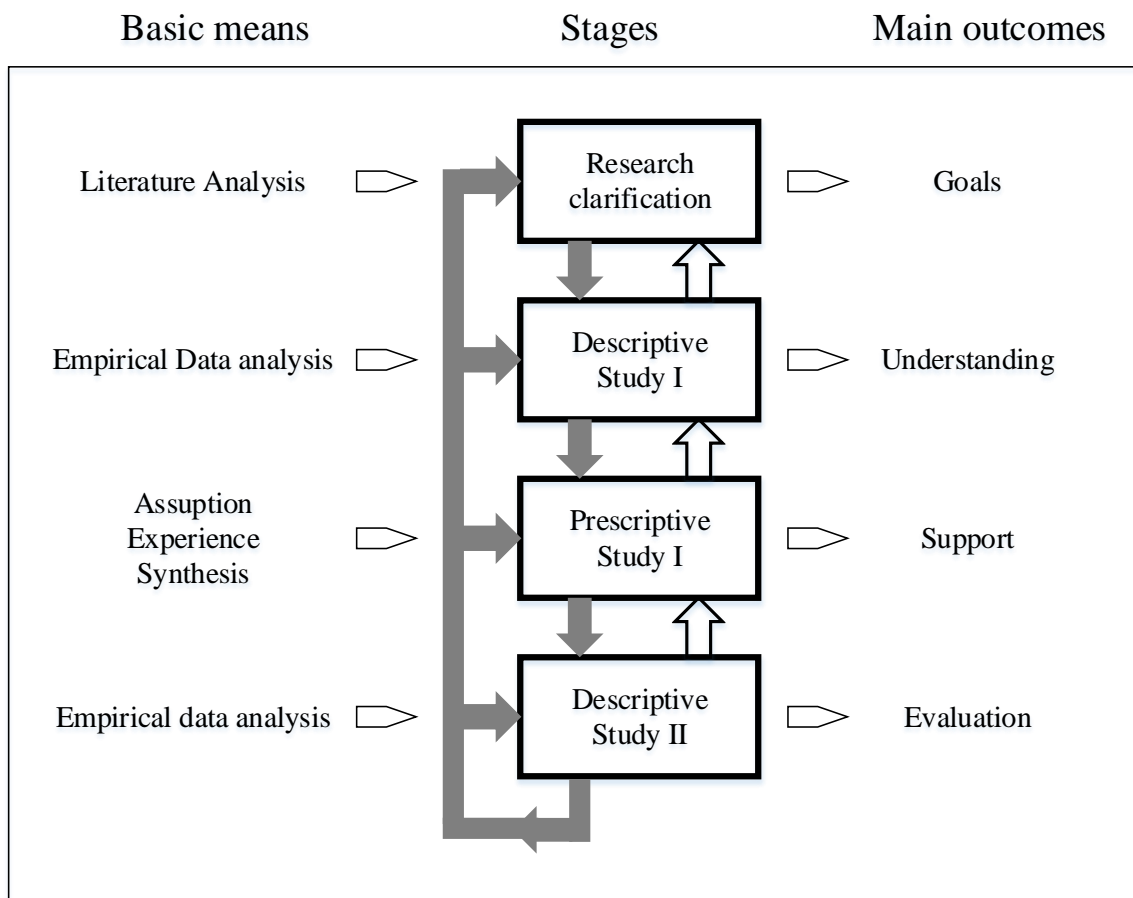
Basic means

Stages

Main outcomes

Literature Analysis

Research clarification

Goals

Empirical Data analysis

Descriptive Study I

Understanding

Assuption Experience Synthesis

Prescriptive Study I

Support

Empirical data analysis

Descriptive Study II

Evaluation